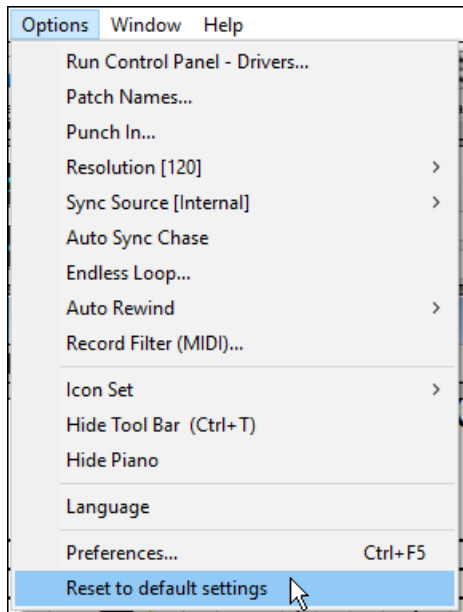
Options Window Help

Run Control Panel - Drivers...
Patch Names...
Punch In...
Resolution [120] >
Sync Source [Internal] >
Auto Sync Chase
Endless Loop...
Auto Rewind >
Record Filter (MIDI)...

Icon Set >
Hide Tool Bar (Ctrl+T)
Hide Piano

Language

Preferences... Ctrl+F5
Reset to default settings